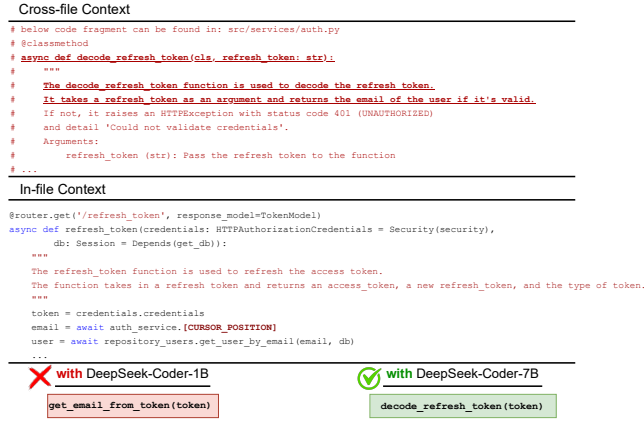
Cross-file Context

# below code fragment can be found in: src/services/auth.py
# @classmethod
# async def decode_refresh_token(cls, refresh_token: str):
#     """
#     The decode_refresh_token function is used to decode the refresh token.
#     It takes a refresh_token as an argument and returns the email of the user if it's valid.
#     If not, it raises an HTTPException with status code 401 (UNAUTHORIZED)
#     and detail 'Could not validate credentials'.
#     Arguments:
#         refresh_token (str): Pass the refresh token to the function
# ...

In-file Context

@router.get('/refresh_token', response_model=TokenModel)
async def refresh_token(credentials: HTTPAuthorizationCredentials = Security(security),
        db: Session = Depends(get_db)):
    """
    The refresh_token function is used to refresh the access token.
    The function takes in a refresh token and returns an access_token, a new refresh_token, and the type of token.
    """
    token = credentials.credentials
    email = await auth_service.[CURSOR_POSITION]
    user = await repository_users.get_user_by_email(email, db)
    ...

with DeepSeek-Coder-1B
get_email_from_token(token)

with DeepSeek-Coder-7B
decode_refresh_token(token)